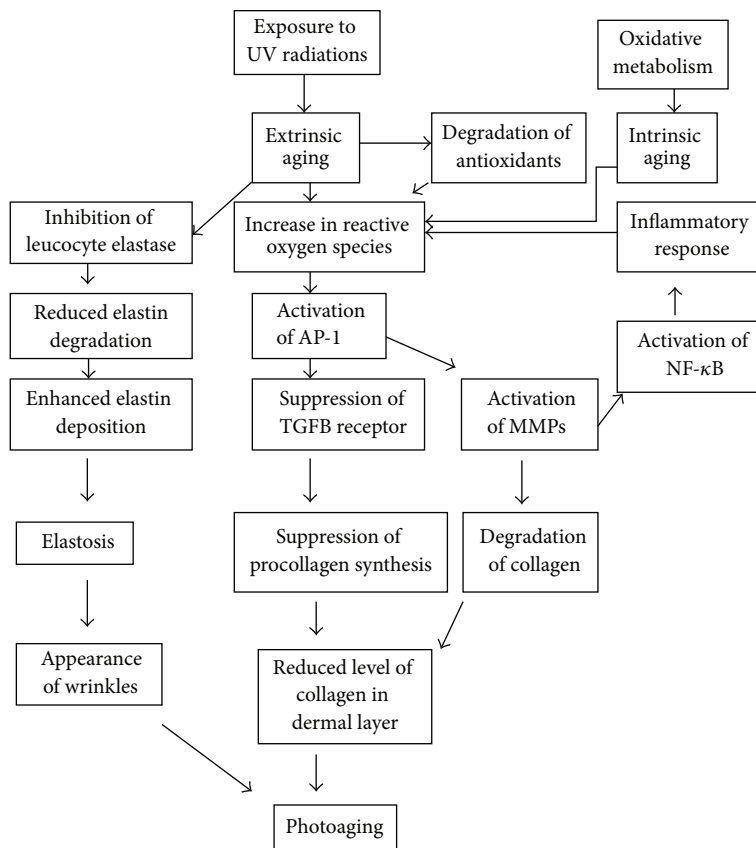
Exposure to UV radiations

Oxidative metabolism

Extrinsic aging

Degradation of antioxidants

Intrinsic aging

Inhibition of leucocyte elastase

Increase in reactive oxygen species

Inflammatory response

Reduced elastin degradation

Activation of AP-1

Activation of NF-$\kappa$B

Enhanced elastin deposition

Suppression of TGFB receptor

Activation of MMPs

Elastosis

Suppression of procollagen synthesis

Degradation of collagen

Appearance of wrinkles

Reduced level of collagen in dermal layer

Photoaging